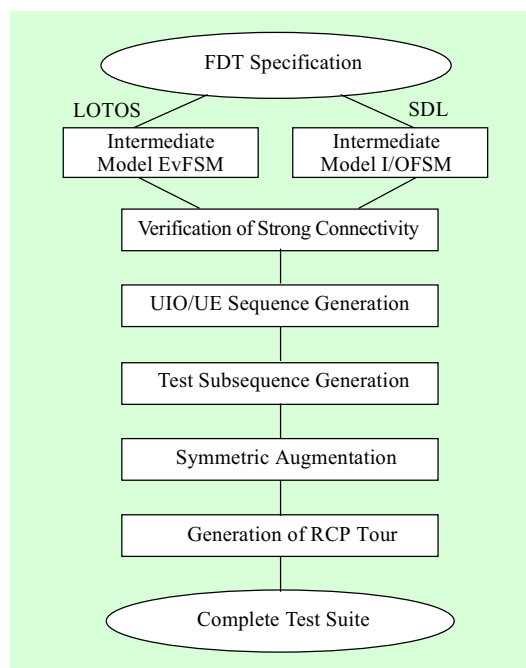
FDT Specification

LOTOS

SDL

Intermediate Model EvFSM

Intermediate Model I/OFSM

Verification of Strong Connectivity

UIO/UE Sequence Generation

Test Subsequence Generation

Symmetric Augmentation

Generation of RCP Tour

Complete Test Suite